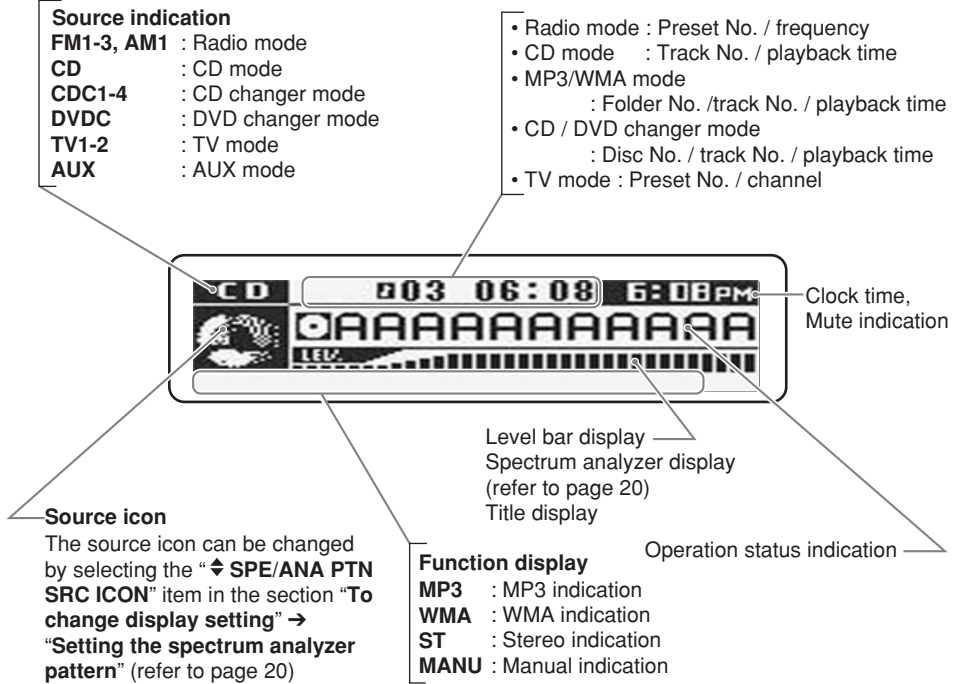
Source indication
FM1-3, AM1 : Radio mode
CD : CD mode
CDC1-4 : CD changer mode
DVDC : DVD changer mode
TV1-2 : TV mode
AUX : AUX mode

• Radio mode : Preset No. / frequency
• CD mode : Track No. / playback time
• MP3/WMA mode
: Folder No. /track No. / playback time
• CD / DVD changer mode
: Disc No. / track No. / playback time
• TV mode : Preset No. / channel

CD
03 06:08
6:08PM
AAAAAAAAAAA
LEV.

Clock time, Mute indication

Level bar display
Spectrum analyzer display (refer to page 20)
Title display

Source icon
The source icon can be changed by selecting the "♦ SPE/ANA PTN SRC ICON" item in the section "To change display setting" ➔ "Setting the spectrum analyzer pattern" (refer to page 20)

Function display
MP3 : MP3 indication
WMA : WMA indication
ST : Stereo indication
MANU : Manual indication

Operation status indication